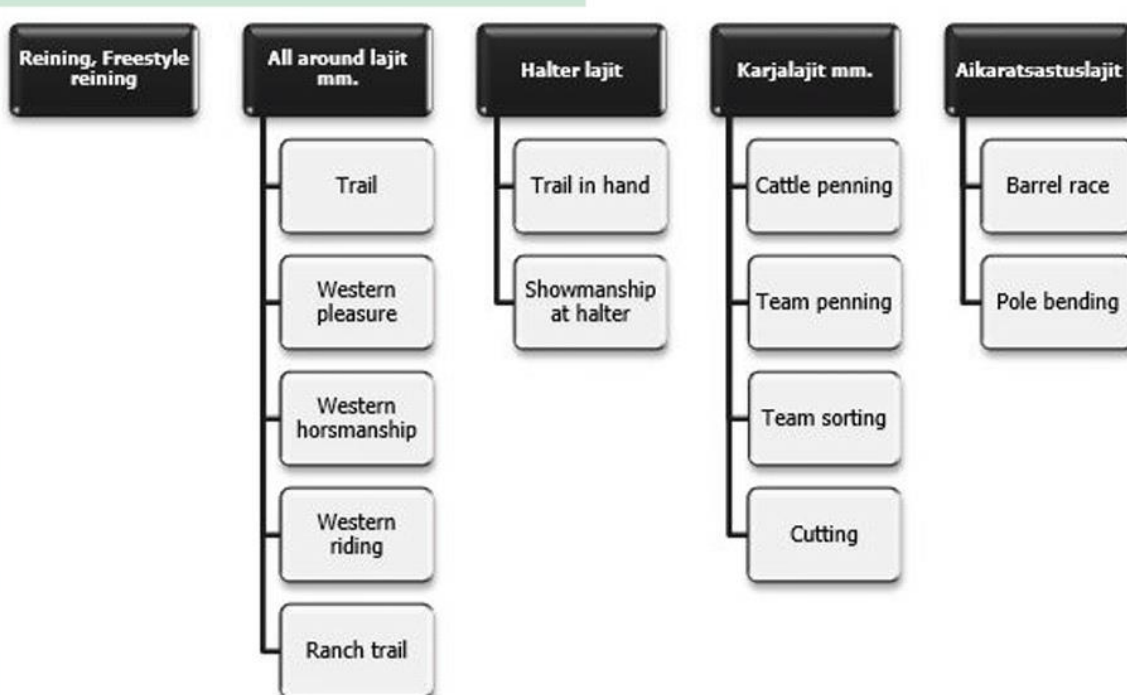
Reining, Freestyle reining

All around lajit mm.

Trail

Western pleasure

Western horsmanship

Western riding

Ranch trail

Halter lajit

Trail in hand

Showmanship at halter

Karjalajit mm.

Cattle penning

Team penning

Team sorting

Cutting

Aikaratsastuslajit

Barrel race

Pole bending